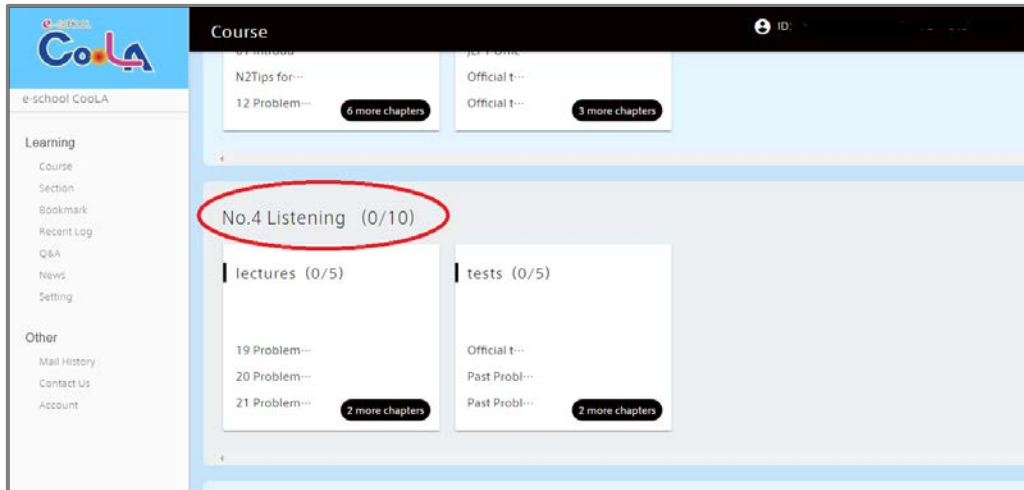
e-school
CooLA

e-school CooLA

Learning
Course
Section
Bookmark
Recent Log
Q&A
News
Setting

Other
Mail History
Contact Us
Account

Course

ID:

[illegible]
N2Tips for···
12 Problem···
6 more chapters

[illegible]
Official t···
Official t···
3 more chapters

No.4 Listening (0/10)

lectures (0/5)
19 Problem···
20 Problem···
21 Problem···
2 more chapters

tests (0/5)
Official t···
Past Probl···
Past Probl···
2 more chapters